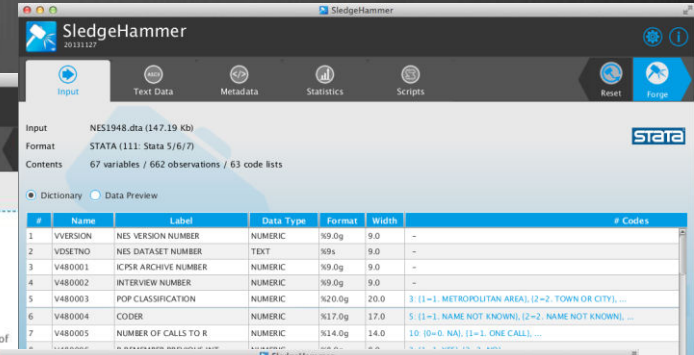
SledgeHammer

SledgeHammer
20131127

Input | Text Data | Metadata | Statistics | Scripts | Reset | Forge

Input NES1948.dta (147.19 Kb)
Format STATA (111: Stata 5/6/7)
Contents 67 variables / 662 observations / 63 code lists

Stata

Dictionary   Data Preview

| # | Name | Label | Data Type | Format | Width | # Codes |
|---|---|---|---|---|---|---|
| 1 | VVERSION | NES VERSION NUMBER | NUMERIC | %9.0g | 9.0 | – |
| 2 | VDSETNO | NES DATASET NUMBER | TEXT | %9s | 9.0 | – |
| 3 | V480001 | ICPSR ARCHIVE NUMBER | NUMERIC | %9.0g | 9.0 | – |
| 4 | V480002 | INTERVIEW NUMBER | NUMERIC | %9.0g | 9.0 | – |
| 5 | V480003 | POP CLASSIFICATION | NUMERIC | %20.0g | 20.0 | 3: {1=1. METROPOLITAN AREA}, {2=2. TOWN OR CITY}, ... |
| 6 | V480004 | CODER | NUMERIC | %17.0g | 17.0 | 5: {1=1. NAME NOT KNOWN}, {2=2. NAME NOT KNOWN}, ... |
| 7 | V480005 | NUMBER OF CALLS TO R | NUMERIC | %14.0g | 14.0 | 10: {0=0. NA}, {1=1. ONE CALL}, ... |

of